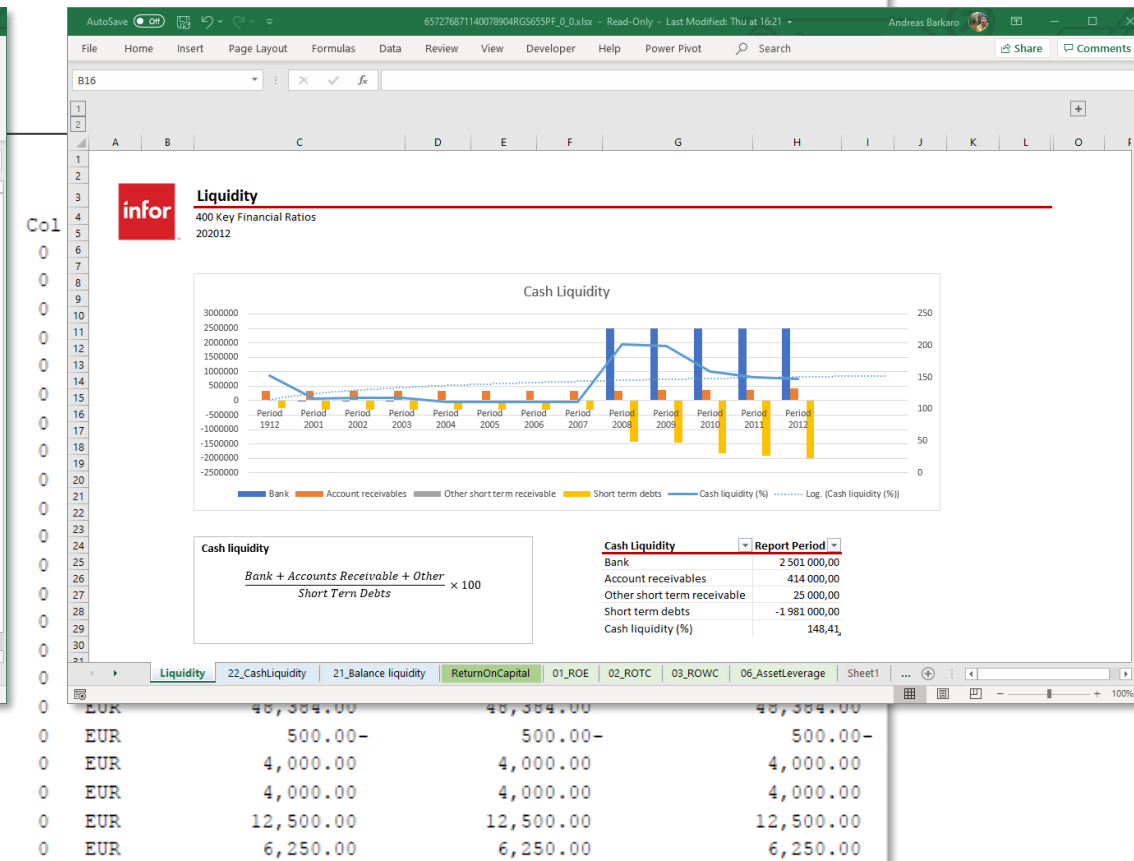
AutoSave Off 657276871140078904RGS655PF_0_0.xlsx - Read-Only - Last Modified: Thu at 16:21 Andreas Barkaro

File Home Insert Page Layout Formulas Data Review View Developer Help Power Pivot Search Share Comments

B16

A B C D E F G H I J K L O P

infor

Liquidity
400 Key Financial Ratios
202012

Cash Liquidity

3000000
2500000
2000000
1500000
1000000
500000
0
-500000
-1000000
-1500000
-2000000
-2500000

250
200
150
100
50
0

Period 1912 Period 2001 Period 2002 Period 2003 Period 2004 Period 2005 Period 2006 Period 2007 Period 2008 Period 2009 Period 2010 Period 2011 Period 2012

Bank Account receivables Other short term receivable Short term debts Cash liquidity (%) Log. (Cash liquidity (%))

Cash liquidity

$\frac{Bank + Accounts\ Receivable + Other}{Short\ Tern\ Debts} \times 100$

| Cash Liquidity | Report Period |
|---|---|
| Bank | 2 501 000,00 |
| Account receivables | 414 000,00 |
| Other short term receivable | 25 000,00 |
| Short term debts | -1 981 000,00 |
| Cash liquidity (%) | 148,41 |

Liquidity 22_CashLiquidity 21_Balance liquidity ReturnOnCapital 01_ROE 02_ROTC 03_ROWC 06_AssetLeverage Sheet1 ...

100%

Col
0
0
0
0
0
0
0
0
0
0
0
0
0
0
0
0

0 EUR 46,384.00 46,384.00 46,384.00
0 EUR 500.00- 500.00- 500.00-
0 EUR 4,000.00 4,000.00 4,000.00
0 EUR 4,000.00 4,000.00 4,000.00
0 EUR 12,500.00 12,500.00 12,500.00
0 EUR 6,250.00 6,250.00 6,250.00